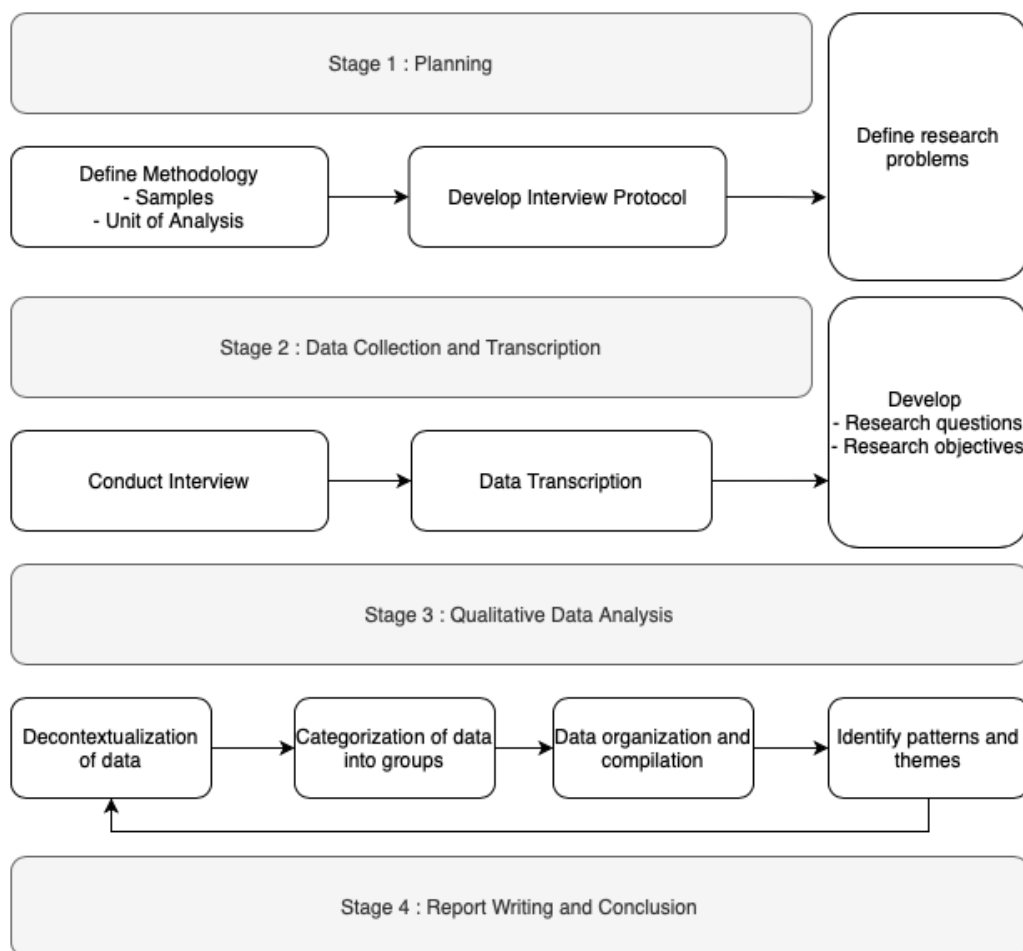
Stage 1 : Planning

Define Methodology
- Samples
- Unit of Analysis

Develop Interview Protocol

Define research problems

Stage 2 : Data Collection and Transcription

Develop
- Research questions
- Research objectives

Conduct Interview

Data Transcription

Stage 3 : Qualitative Data Analysis

Decontextualization of data

Categorization of data into groups

Data organization and compilation

Identify patterns and themes

Stage 4 : Report Writing and Conclusion